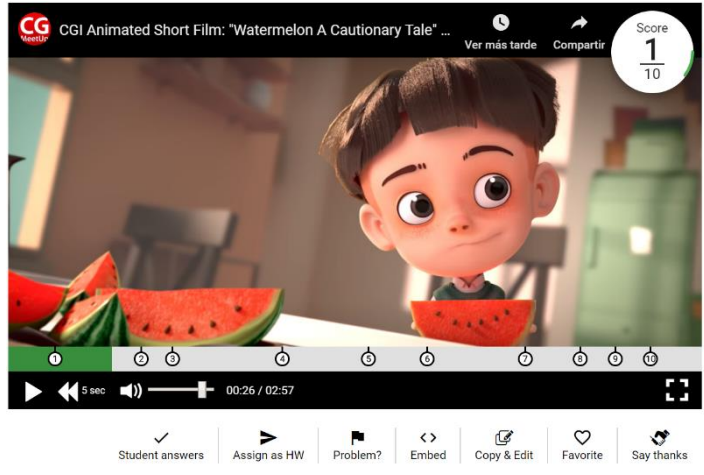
CG MeetUp

CGI Animated Short Film: "Watermelon A Cautionary Tale" ...

Ver más tarde

Compartir

Score
1
10

1 2 3 4 5 6 7 8 9 10

5 sec

00:26 / 02:57

Student answers

Assign as HW

Problem?

Embed

Copy & Edit

Favorite

Say thanks